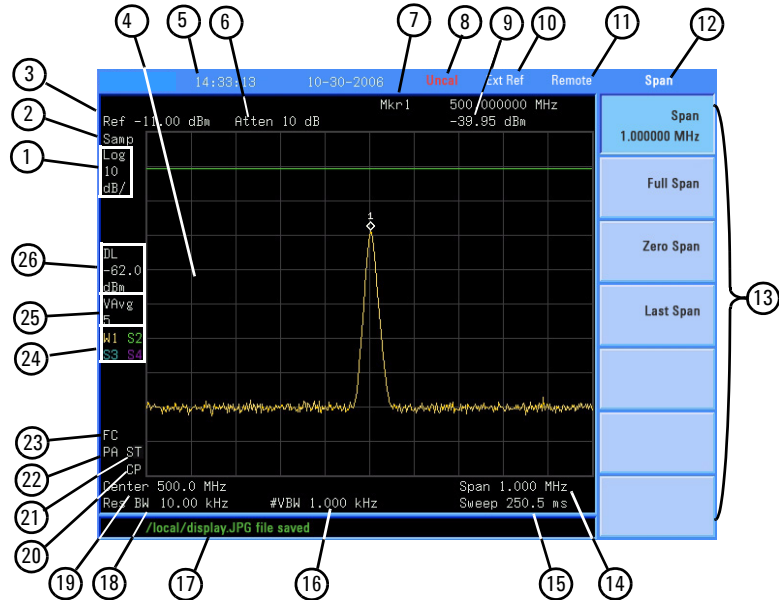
4 5 6 7 8 9 10 11 12

3

2

1

14:33:13 10-30-2006 Uncal Ext Ref Remote Span

Mkr1 500.000000 MHz

Ref -11.00 dBm Atten 10 dB -39.95 dBm

Samp

Log
10
dB/

1

26

DL
-62.0
dBm

25

VAvg
5

24

W1 S2
S3 S4

23

FC

22

PA ST

21

CP

20

Center 500.0 MHz Span 1.000 MHz

Res BW 10.00 kHz #VBW 1.000 kHz Sweep 250.5 ms

/local/display.JPG file saved

19 18 17 16 15 14

Span
1.000000 MHz

Full Span

Zero Span

Last Span

13